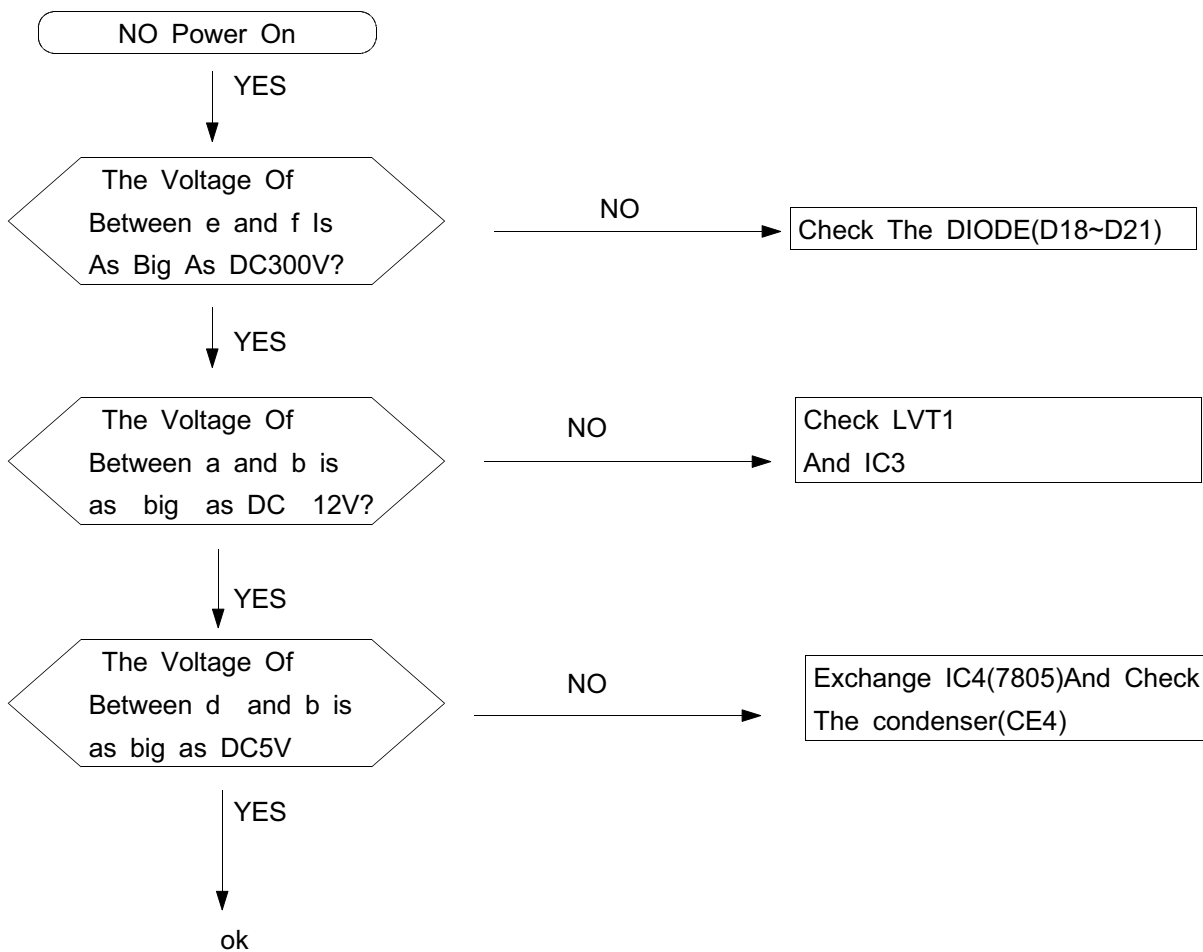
NO Power On

YES

The Voltage Of Between e and f Is As Big As DC300V?

NO

Check The DIODE(D18~D21)

YES

The Voltage Of Between a and b is as big as DC 12V?

NO

Check LVT1 And IC3

YES

The Voltage Of Between d and b is as big as DC5V

NO

Exchange IC4(7805)And Check The condenser(CE4)

YES

ok